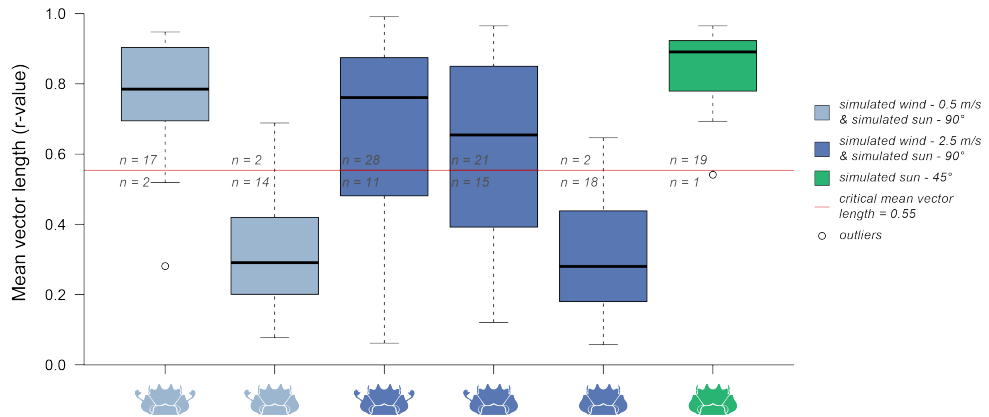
Mean vector length (r-value)

1.0
0.8
0.6
0.4
0.2
0.0

n = 17
n = 2
n = 2
n = 14
n = 28
n = 11
n = 21
n = 15
n = 2
n = 18
n = 19
n = 1

simulated wind - 0.5 m/s & simulated sun - 90°
simulated wind - 2.5 m/s & simulated sun - 90°
simulated sun - 45°
critical mean vector length = 0.55
outliers